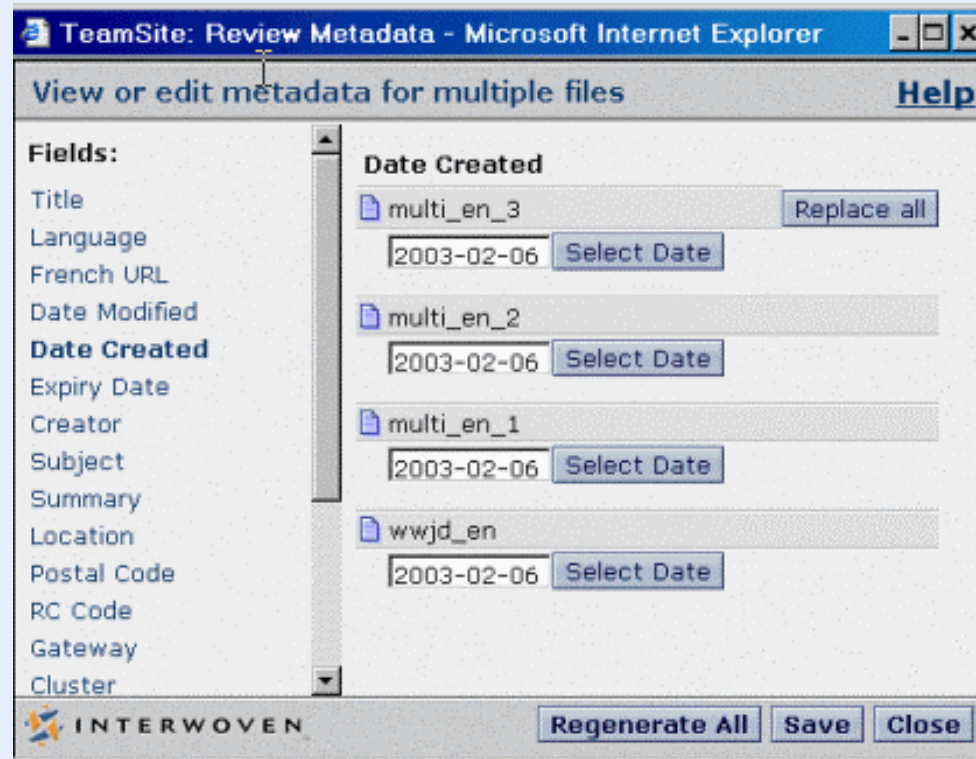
TeamSite: Review Metadata - Microsoft Internet Explorer

View or edit metadata for multiple files

Help

Fields:

Title
Language
French URL
Date Modified
Date Created
Expiry Date
Creator
Subject
Summary
Location
Postal Code
RC Code
Gateway
Cluster

Date Created

multi_en_3

Replace all

2003-02-06 Select Date

multi_en_2

2003-02-06 Select Date

multi_en_1

2003-02-06 Select Date

wwjd_en

2003-02-06 Select Date

INTERWOVEN

Regenerate All Save Close